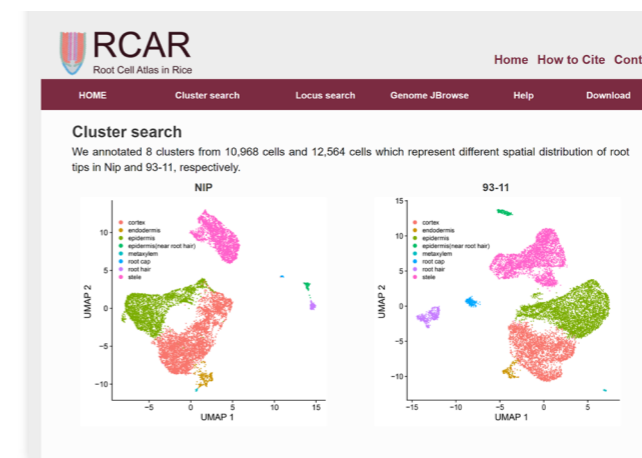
RCAR
Root Cell Atlas in Rice

Home How to Cite Cont

HOME Cluster search Locus search Genome JBrowse Help Download

Cluster search

We annotated 8 clusters from 10,968 cells and 12,564 cells which represent different spatial distribution of root tips in Nip and 93-11, respectively.

NIP

cortex
endodermis
epidermis
epidermis(near root hair)
metaxylem
root cap
root hair
stele

10
5
0
-5
-10
UMAP 2
-5 0 5 10 15
UMAP 1

93-11

cortex
endodermis
epidermis
epidermis(near root hair)
metaxylem
root cap
root hair
stele

15
10
5
0
-5
-10
UMAP 2
-15 -10 -5 0 5
UMAP 1